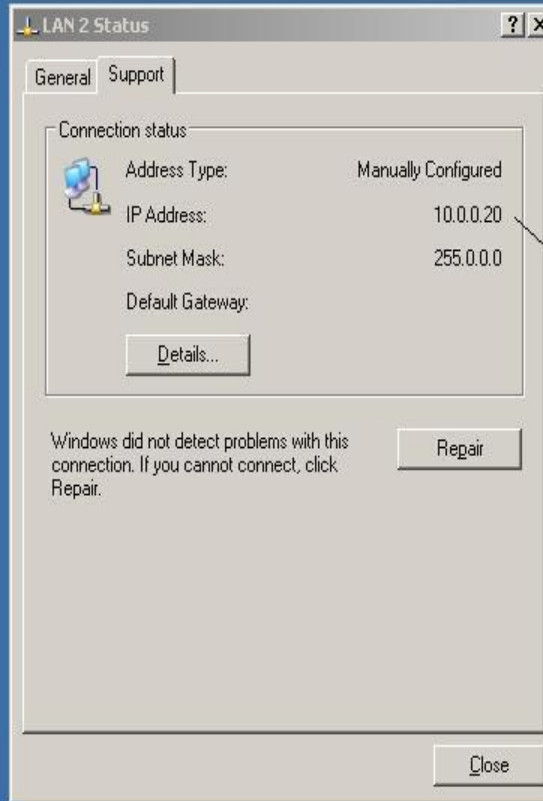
LAN 2 Status

? X

General Support

Connection status

Address Type: Manually Configured

IP Address: 10.0.0.20

Subnet Mask: 255.0.0.0

Default Gateway:

Details...

Windows did not detect problems with this connection. If you cannot connect, click Repair.

Repair

Close